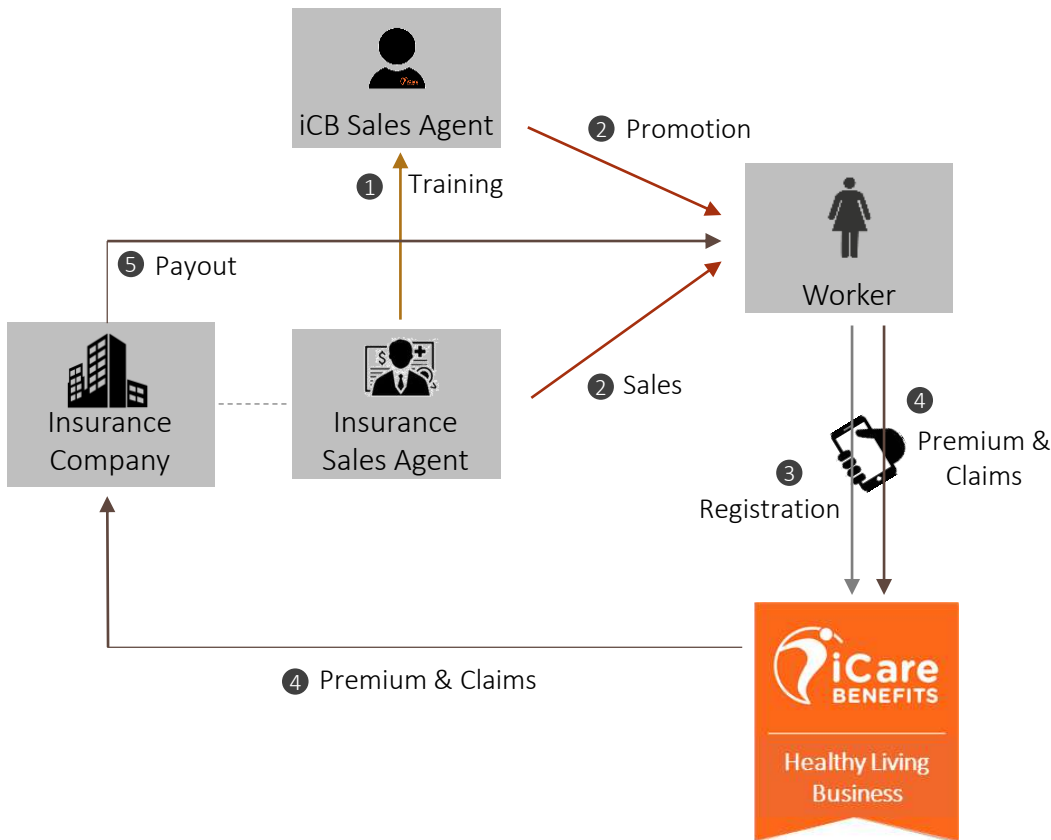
iCB Sales Agent

2 Promotion

1 Training

Worker

5 Payout

Insurance Company

$

Insurance Sales Agent

2 Sales

4 Premium & Claims

3 Registration

4 Premium & Claims

iCare BENEFITS

Healthy Living Business